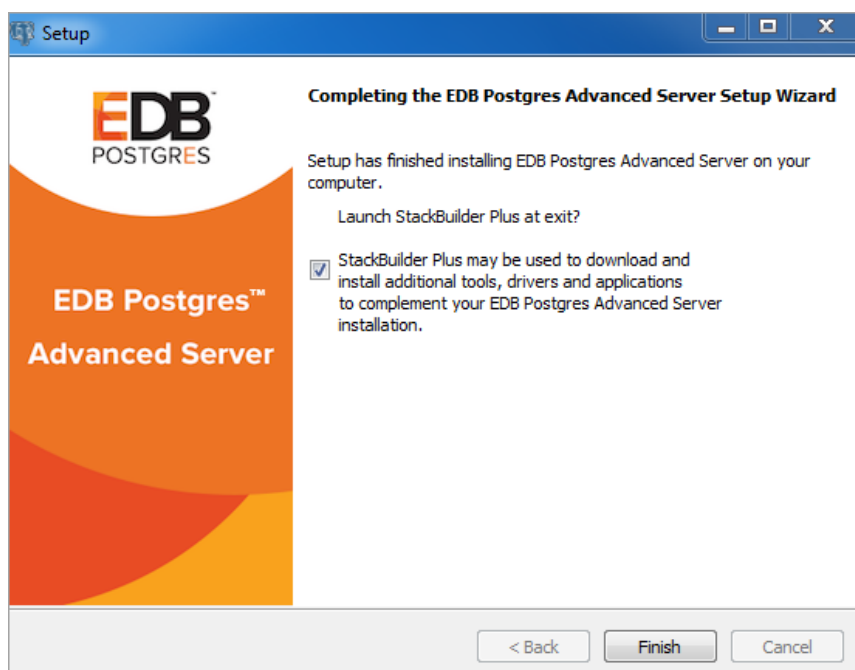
Setup

EDB™
POSTGRES

EDB Postgres™
Advanced Server

Completing the EDB Postgres Advanced Server Setup Wizard

Setup has finished installing EDB Postgres Advanced Server on your computer.

Launch StackBuilder Plus at exit?

StackBuilder Plus may be used to download and install additional tools, drivers and applications to complement your EDB Postgres Advanced Server installation.

< Back
Finish
Cancel